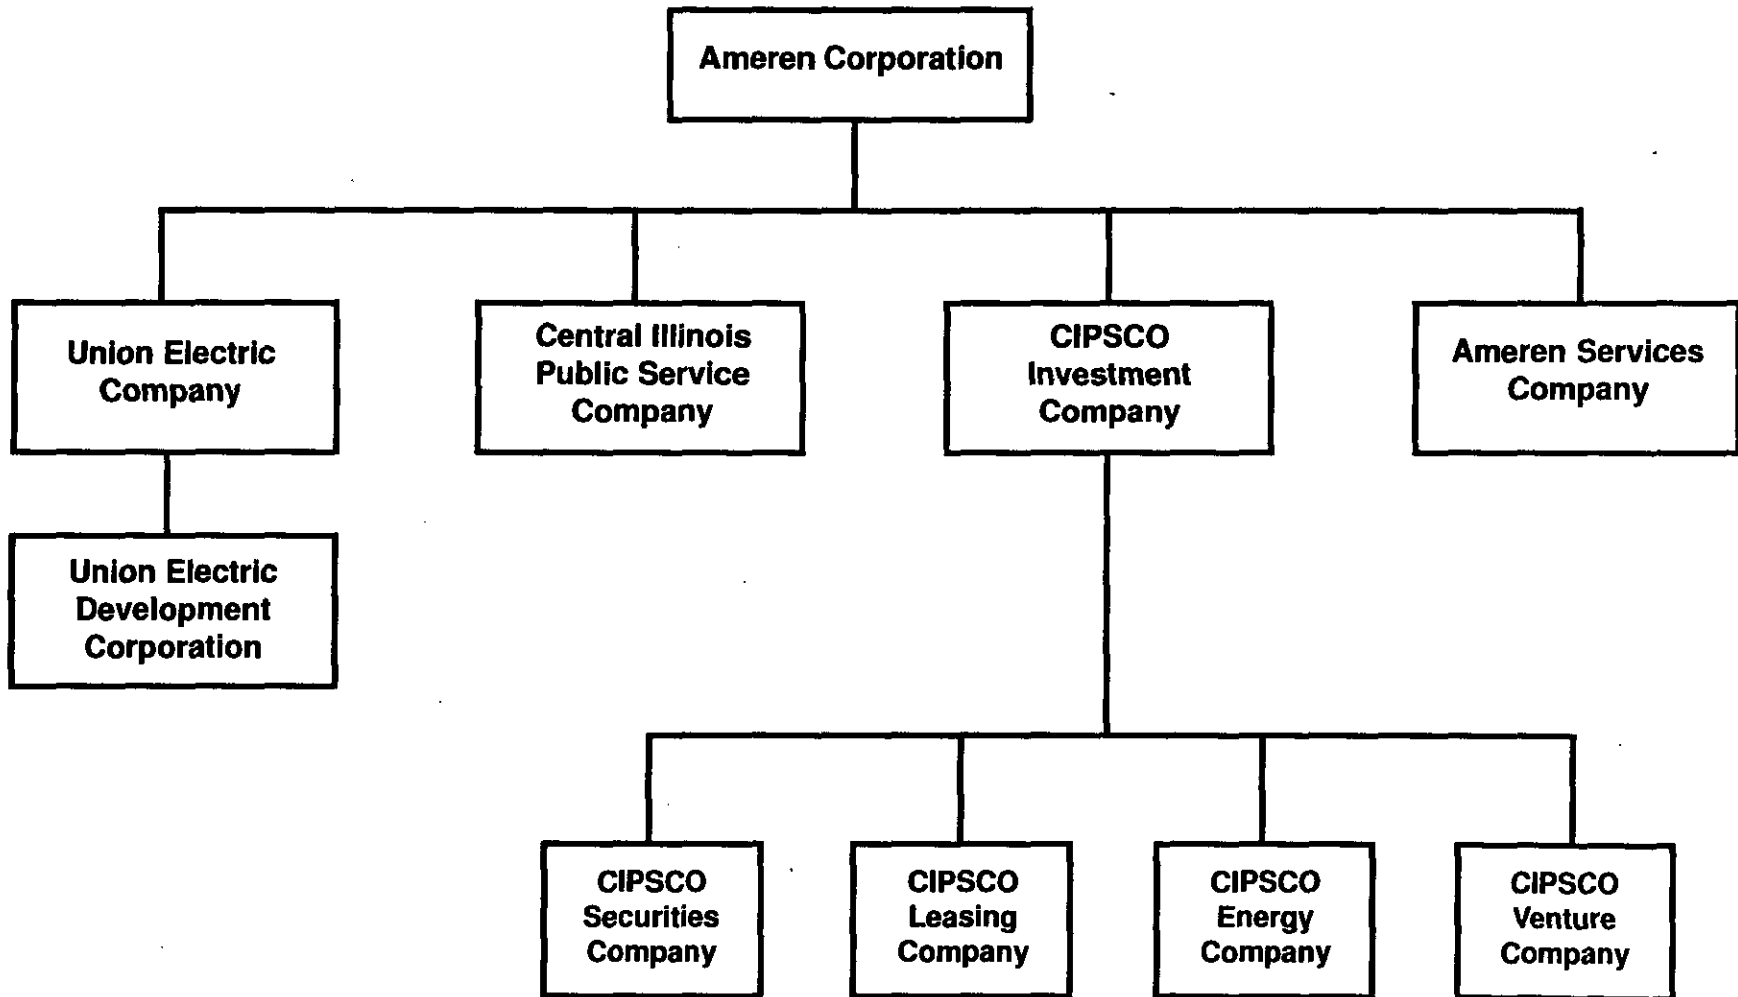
Ameren Corporation

Union Electric Company

Central Illinois Public Service Company

CIPSCO Investment Company

Ameren Services Company

Union Electric Development Corporation

CIPSCO Securities Company

CIPSCO Leasing Company

CIPSCO Energy Company

CIPSCO Venture Company